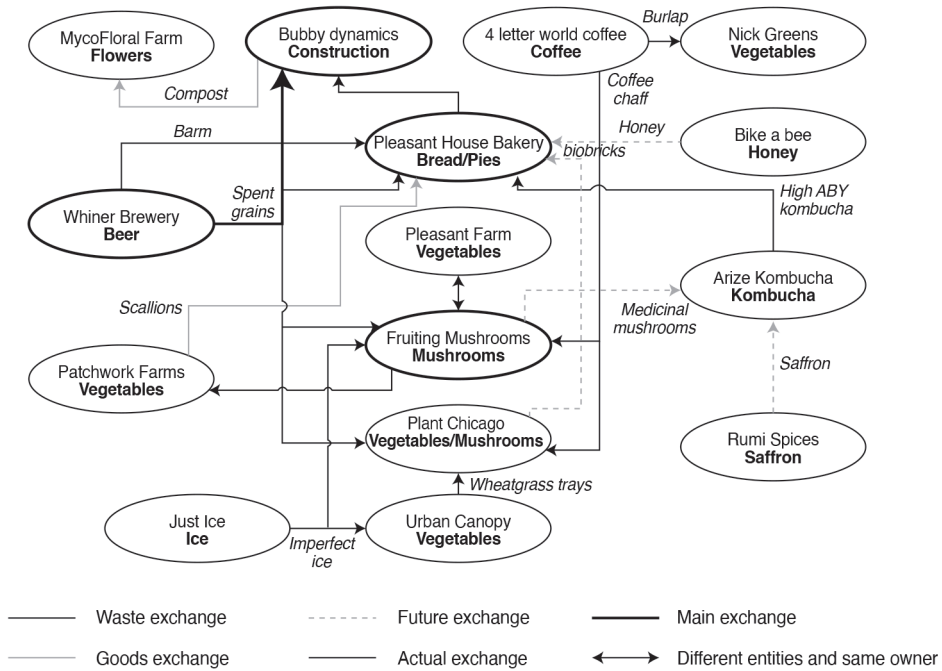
MycoFloral Farm
Flowers

Bubby dynamics
Construction

4 letter world coffee
Coffee

Burlap

Nick Greens
Vegetables

Compost

Coffee chaff

Barm

Pleasant House Bakery
Bread/Pies

Honey

Bike a bee
Honey

biobricks

Spent grains

Whiner Brewery
Beer

High ABY kombucha

Pleasant Farm
Vegetables

Arize Kombucha
Kombucha

Scallions

Medicinal mushrooms

Fruiting Mushrooms
Mushrooms

Saffron

Patchwork Farms
Vegetables

Plant Chicago
Vegetables/Mushrooms

Rumi Spices
Saffron

Wheatgrass trays

Just Ice
Ice

Urban Canopy
Vegetables

Imperfect ice

Waste exchange
Future exchange
Main exchange
Goods exchange
Actual exchange
Different entities and same owner